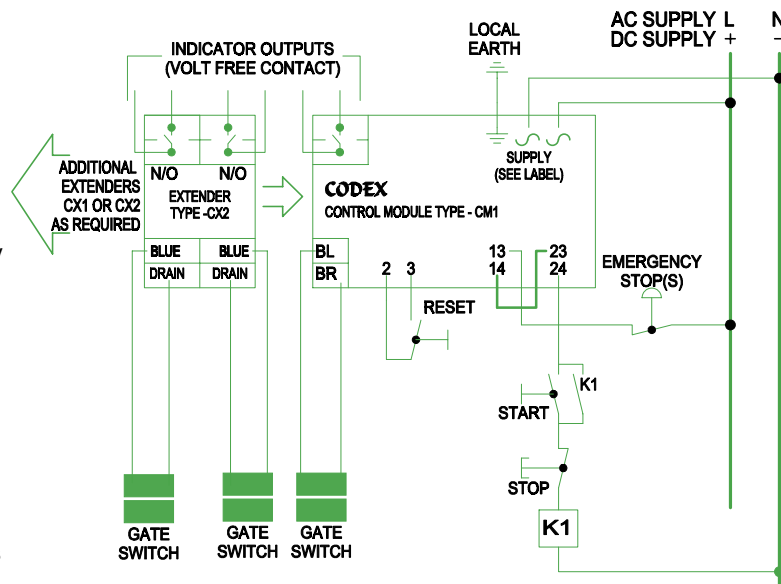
INDICATOR OUTPUTS
(VOLT FREE CONTACT)

LOCAL
EARTH

AC SUPPLY L N
DC SUPPLY + −

ADDITIONAL
EXTENDERS
CX1 OR CX2
AS REQUIRED

N/O N/O
EXTENDER
TYPE -CX2

BLUE BLUE
DRAIN DRAIN

CODEX
CONTROL MODULE TYPE - CM1

SUPPLY
(SEE LABEL)

BL
BR

2 3

13 23
14 24

RESET

EMERGENCY
STOP(S)

K1

START

STOP

K1

GATE
SWITCH

GATE
SWITCH

GATE
SWITCH